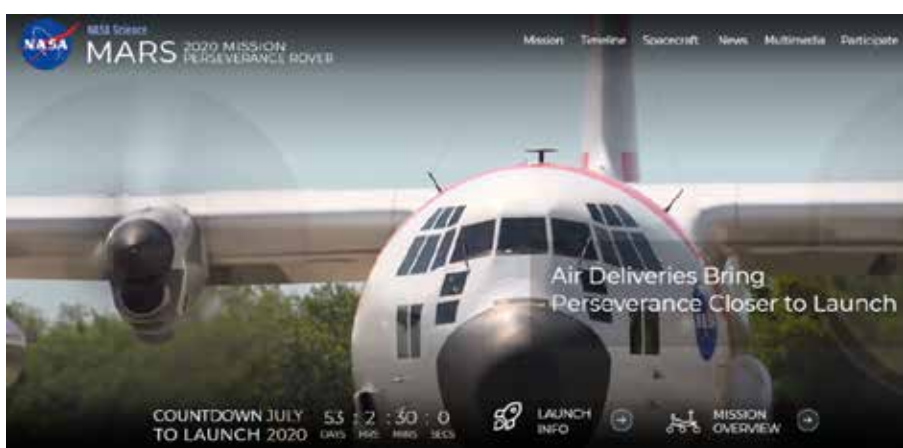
NASA

NASA Science

MARS 2020 MISSION PERSEVERANCE ROVER

Mission Timeline Spacecraft News Multimedia Participate

Air Deliveries Bring Perseverance Closer to Launch

COUNTDOWN TO LAUNCH JULY 2020

53 DAYS : 2 HRS : 30 MINS : 0 SECS

LAUNCH INFO

MISSION OVERVIEW